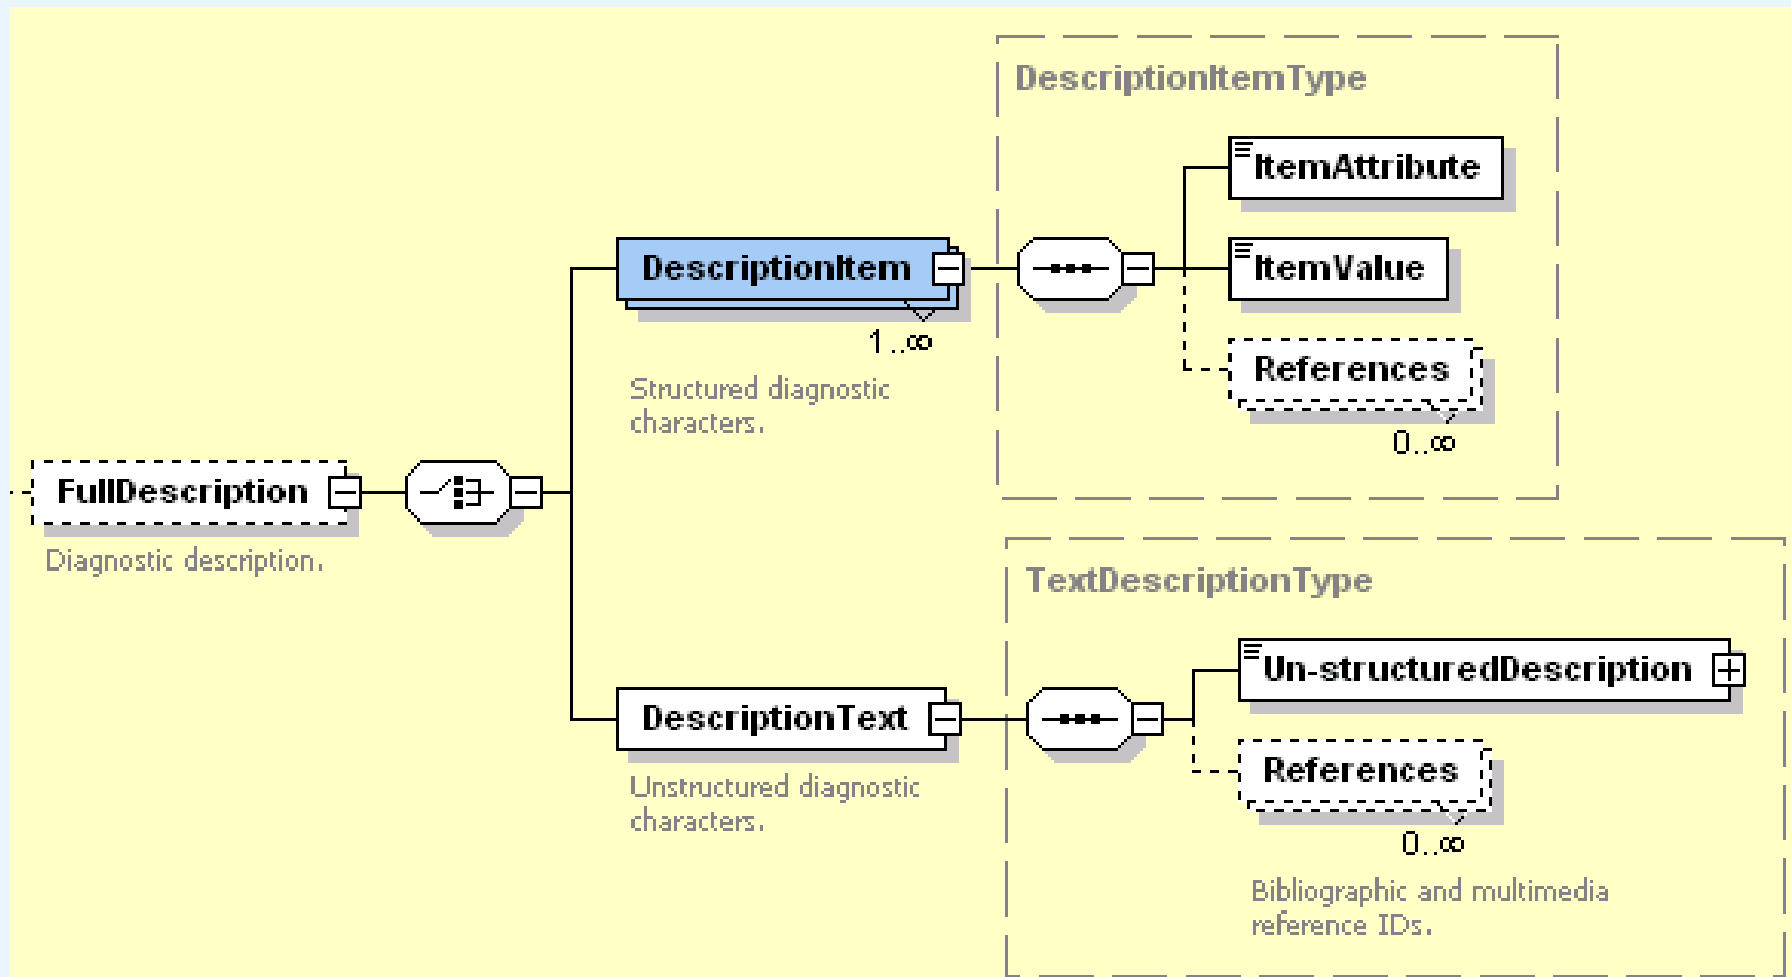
FullDescription

Diagnostic description.

DescriptionItem

1..∞

Structured diagnostic characters.

DescriptionItemType

ItemAttribute

ItemValue

References

0..∞

DescriptionText

Unstructured diagnostic characters.

TextDescriptionType

Un-structuredDescription

References

0..∞

Bibliographic and multimedia reference IDs.